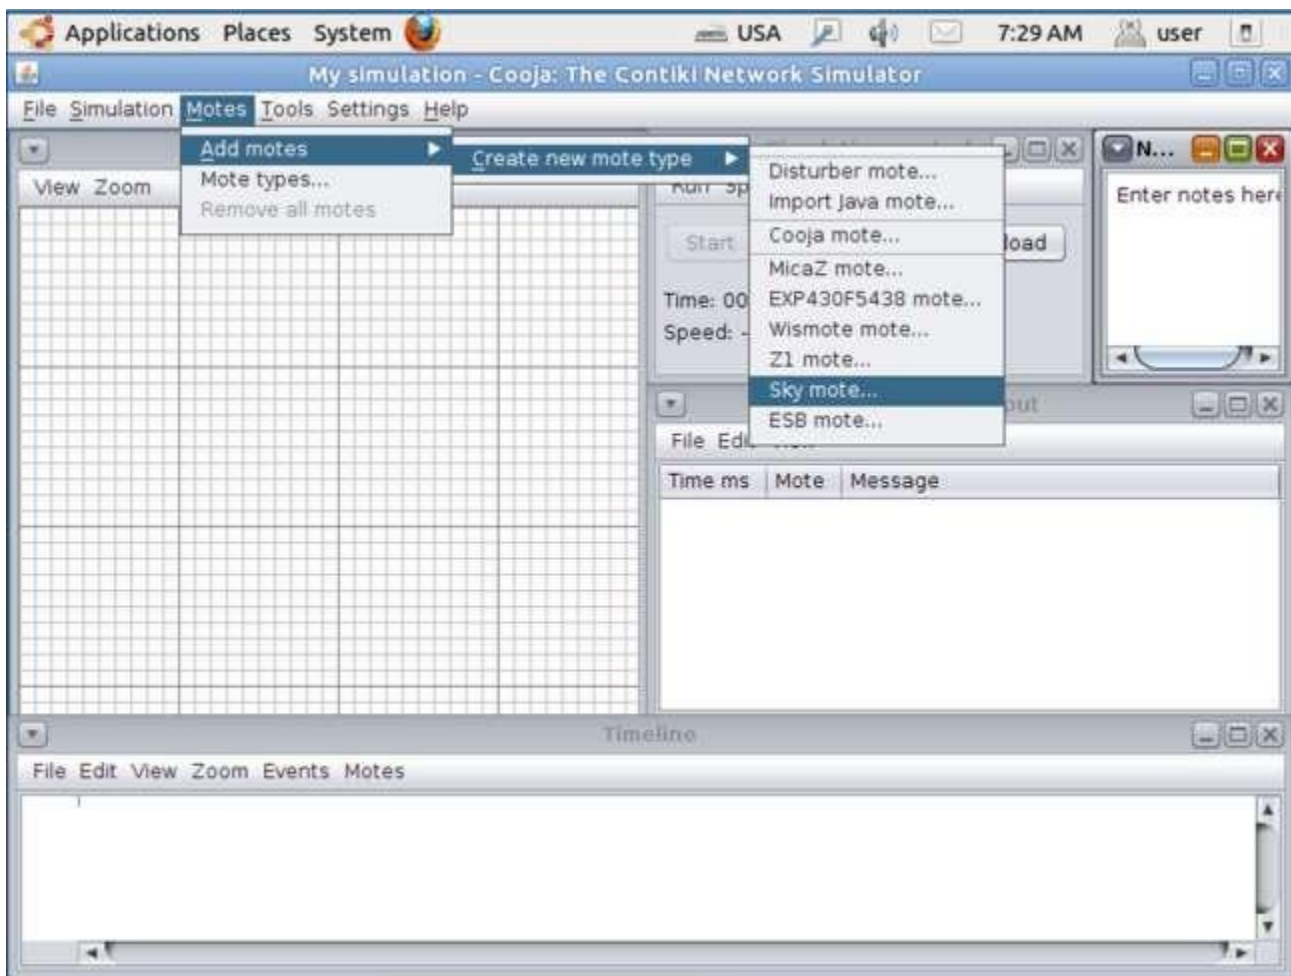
Applications Places System USA 7:29 AM user

My simulation - Cooja: The Contiki Network Simulator

File Simulation Motes Tools Settings Help

Add motes
Mote types...
Remove all motes

Create new mote type

Disturber mote...
Import Java mote...
Cooja mote...
MicaZ mote...
EXP430F5438 mote...
Wismote mote...
Z1 mote...
Sky mote...
ESB mote...

View Zoom

Run Sp

Start

load

Time: 00

Speed: -

N...

Enter notes her

out

File Edi

| Time ms | Mote | Message |
|---|---|---|

Timeline

File Edit View Zoom Events Motes